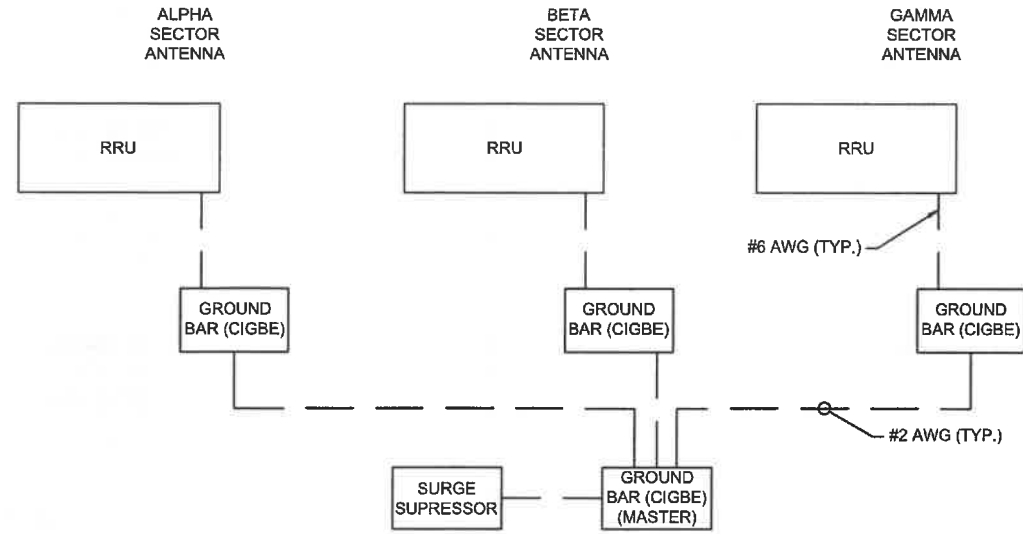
ALPHA SECTOR ANTENNA

BETA SECTOR ANTENNA

GAMMA SECTOR ANTENNA

RRU

RRU

RRU

#6 AWG (TYP.)

GROUND BAR (CIGBE)

GROUND BAR (CIGBE)

GROUND BAR (CIGBE)

#2 AWG (TYP.)

SURGE SUPRESSOR

GROUND BAR (CIGBE) (MASTER)